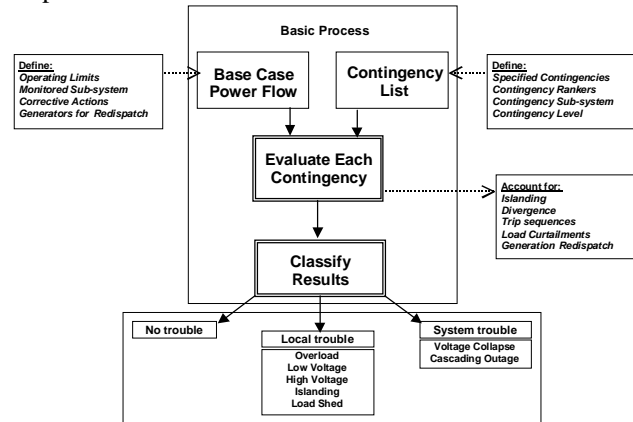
Basic Process

Define:
Operating Limits
Monitored Sub-system
Corrective Actions
Generators for Redispatch

Base Case Power Flow

Contingency List

Define:
Specified Contingencies
Contingency Rankers
Contingency Sub-system
Contingency Level

Evaluate Each Contingency

Account for:
Islanding
Divergence
Trip sequences
Load Curtailments
Generation Redispatch

Classify Results

No trouble

Local trouble
Overload
Low Voltage
High Voltage
Islanding
Load Shed

System trouble
Voltage Collapse
Cascading Outage